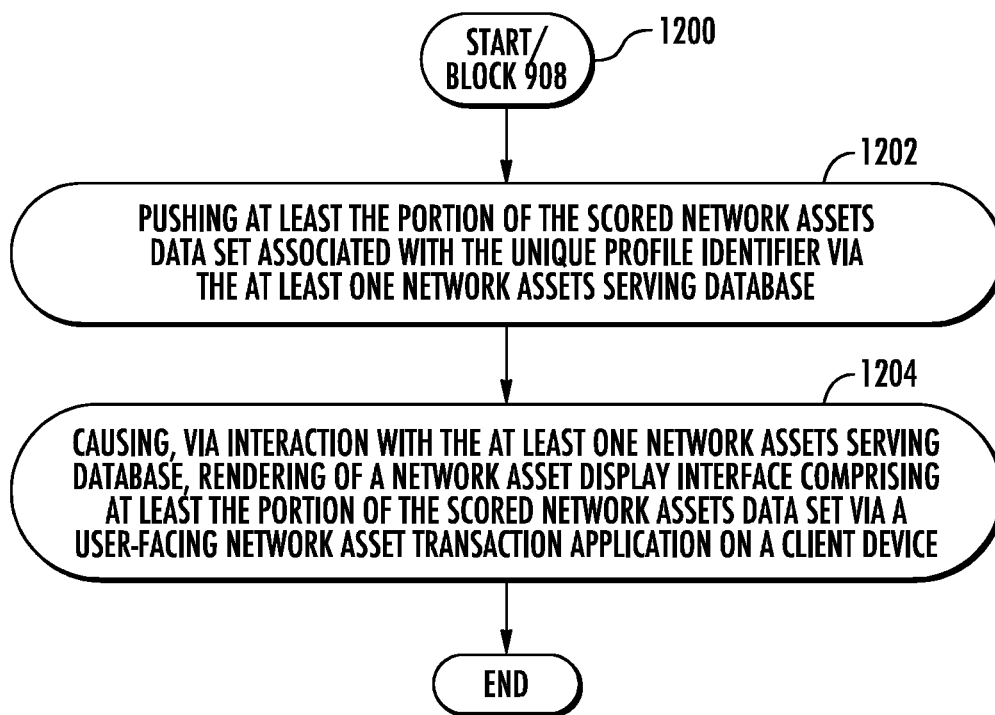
START/
BLOCK 908

1200

1202

PUSHING AT LEAST THE PORTION OF THE SCORED NETWORK ASSETS DATA SET ASSOCIATED WITH THE UNIQUE PROFILE IDENTIFIER VIA THE AT LEAST ONE NETWORK ASSETS SERVING DATABASE

1204

CAUSING, VIA INTERACTION WITH THE AT LEAST ONE NETWORK ASSETS SERVING DATABASE, RENDERING OF A NETWORK ASSET DISPLAY INTERFACE COMPRISING AT LEAST THE PORTION OF THE SCORED NETWORK ASSETS DATA SET VIA A USER-FACING NETWORK ASSET TRANSACTION APPLICATION ON A CLIENT DEVICE

END